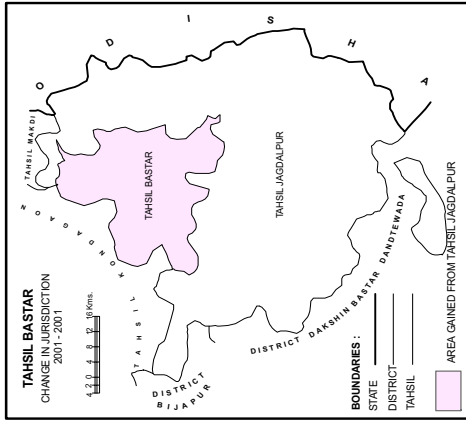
O D I S H A

TAHSIL MAKDI

TAHSIL BASTAR

TAHSIL JAGDALPUR

Z O N D A G A O N

K O N D A G A O N

T A H S I L

DISTRICT DAKSHIN BASTAR DANTEWADA

DISTRICT BIJAPUR

TAHSIL BASTAR
CHANGE IN JURISDICTION
2001 - 2001

4 2 0 4 8 12 16 Kms.

BOUNDARIES :
STATE
DISTRICT
TAHSIL

AREA GAINED FROM TAHSIL JAGDALPUR